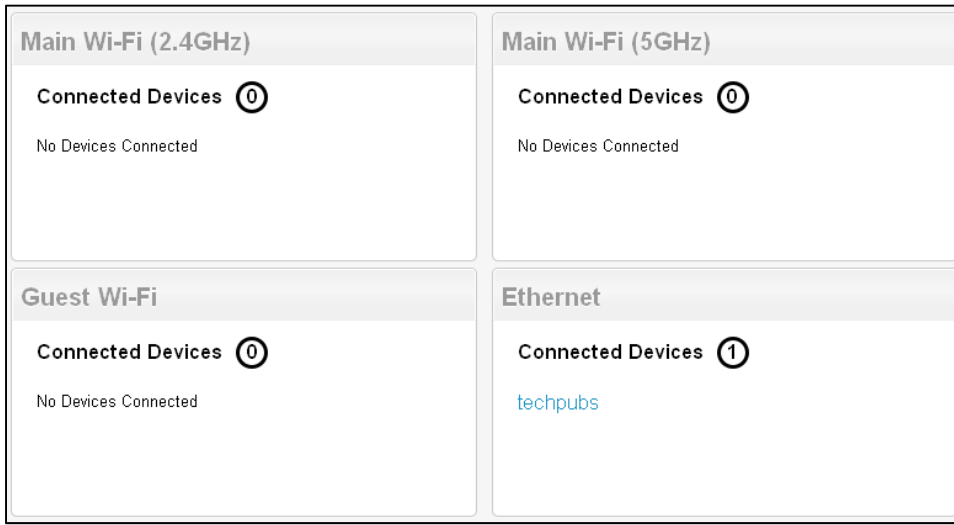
Main Wi-Fi (2.4GHz)

Connected Devices 0

No Devices Connected

Main Wi-Fi (5GHz)

Connected Devices 0

No Devices Connected

Guest Wi-Fi

Connected Devices 0

No Devices Connected

Ethernet

Connected Devices 1

techpubs